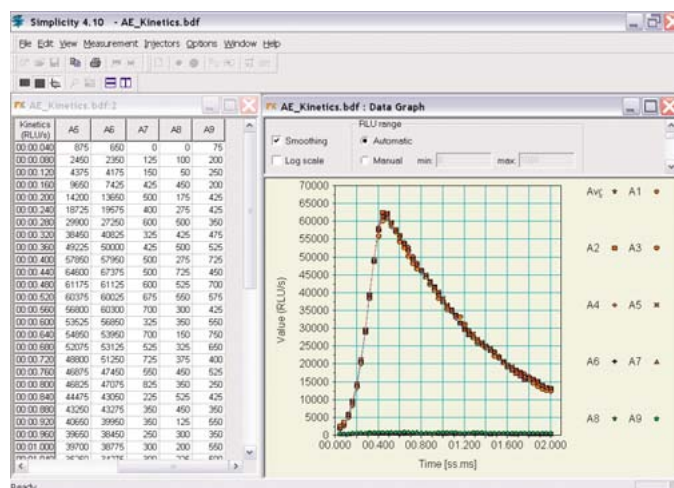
Simplicity 4.10 - AE_Kinetics.bdf

File Edit View Measurement Injectors Options Window Help

AE_Kinetics.bdf:2

| Kinetics (RLU/s) | A5 | A6 | A7 | A8 | A9 |
|---|---|---|---|---|---|
| 00:00.040 | 875 | 650 | 0 | 0 | 75 |
| 00:00.080 | 2450 | 2350 | 125 | 100 | 200 |
| 00:00.120 | 4375 | 4175 | 150 | 50 | 250 |
| 00:00.160 | 9650 | 7425 | 425 | 450 | 200 |
| 00:00.200 | 14200 | 13650 | 500 | 175 | 425 |
| 00:00.240 | 18725 | 19575 | 400 | 275 | 425 |
| 00:00.280 | 29900 | 27250 | 600 | 500 | 350 |
| 00:00.320 | 38450 | 40825 | 325 | 425 | 475 |
| 00:00.360 | 49225 | 50000 | 425 | 500 | 525 |
| 00:00.400 | 57850 | 57950 | 500 | 275 | 725 |
| 00:00.440 | 64600 | 67375 | 500 | 725 | 450 |
| 00:00.480 | 61175 | 61125 | 600 | 525 | 700 |
| 00:00.520 | 60375 | 60025 | 675 | 550 | 575 |
| 00:00.560 | 56800 | 60300 | 700 | 300 | 425 |
| 00:00.600 | 53525 | 56850 | 325 | 350 | 550 |
| 00:00.640 | 54950 | 53950 | 700 | 150 | 750 |
| 00:00.680 | 52075 | 53125 | 525 | 325 | 650 |
| 00:00.720 | 48800 | 51250 | 725 | 375 | 400 |
| 00:00.760 | 46875 | 47450 | 550 | 450 | 525 |
| 00:00.800 | 46825 | 47075 | 825 | 350 | 250 |
| 00:00.840 | 44475 | 43050 | 225 | 525 | 425 |
| 00:00.880 | 43250 | 43275 | 350 | 450 | 350 |
| 00:00.920 | 40650 | 39950 | 350 | 125 | 550 |
| 00:00.960 | 39650 | 38450 | 250 | 300 | 350 |
| 00:01.000 | 39700 | 38775 | 300 | 200 | 550 |

AE_Kinetics.bdf : Data Graph

Smoothing
Log scale
RLU range
Automatic
Manual min: max:

Value (RLU/s)
70000 65000 60000 55000 50000 45000 40000 35000 30000 25000 20000 15000 10000 5000 0
00.000 00.400 00.800 01.200 01.600 02.000
Time [ss.ms]

Avg A1
A2 A3
A4 A5
A6 A7
A8 A9

Ready